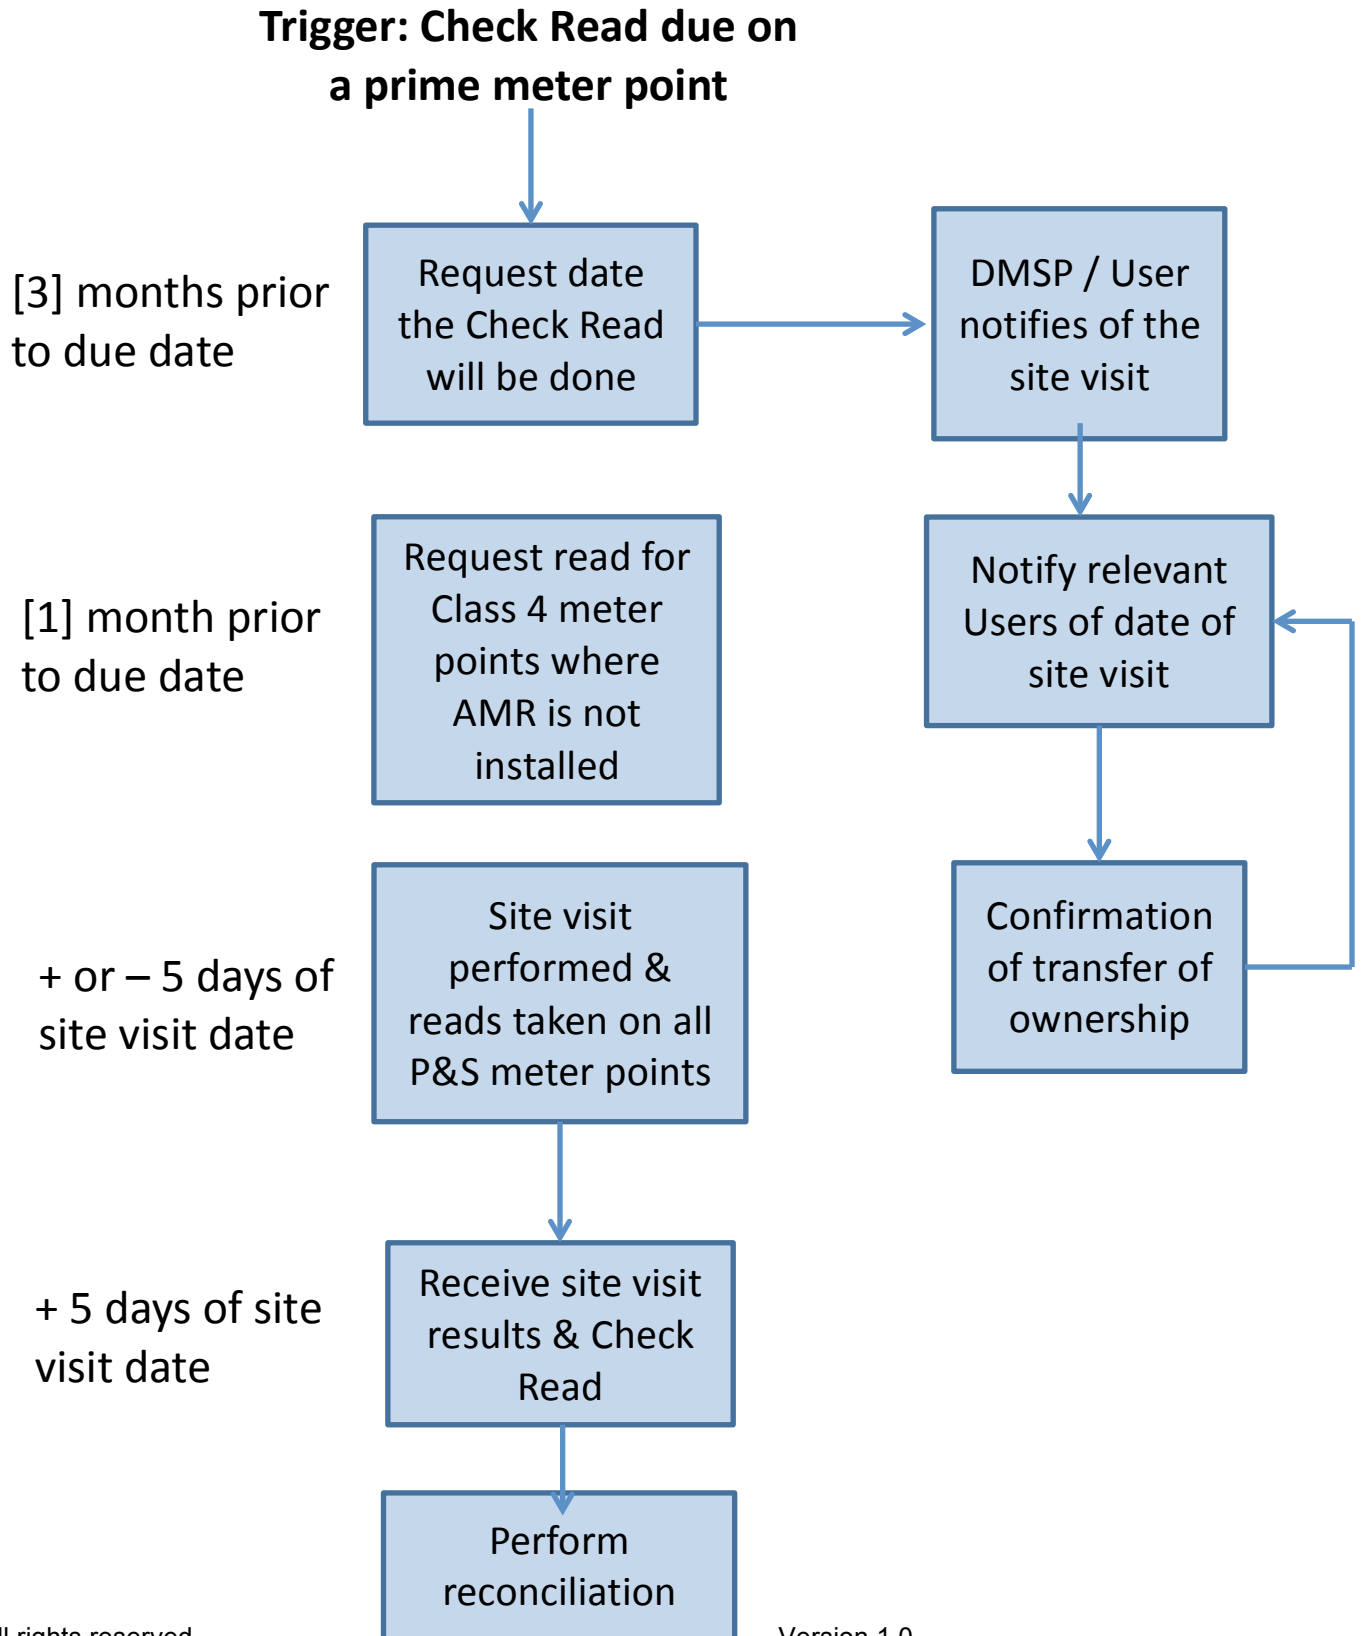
Trigger: Check Read due on a prime meter point

[3] months prior to due date

Request date the Check Read will be done

DMSP / User notifies of the site visit

[1] month prior to due date

Request read for Class 4 meter points where AMR is not installed

Notify relevant Users of date of site visit

Confirmation of transfer of ownership

+ or – 5 days of site visit date

Site visit performed & reads taken on all P&S meter points

+ 5 days of site visit date

Receive site visit results & Check Read

Perform reconciliation

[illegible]ll rights reserved

Version 1.0